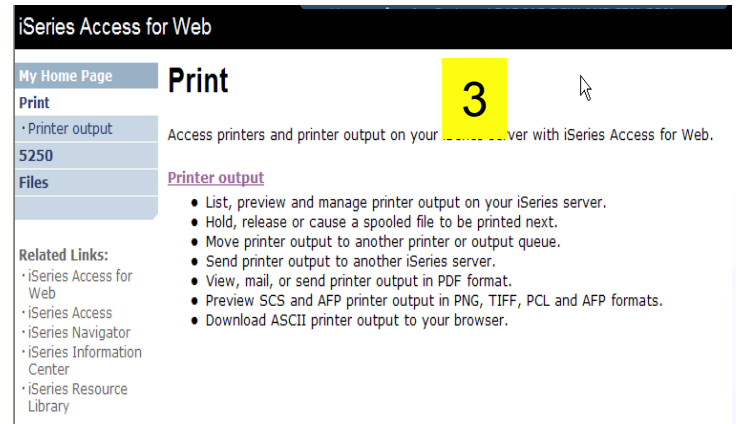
iSeries Access for Web

My Home Page
Print
· Printer output
5250
Files

Related Links:
· iSeries Access for Web
· iSeries Access
· iSeries Navigator
· iSeries Information Center
· iSeries Resource Library

Print

3

Access printers and printer output on your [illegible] server with iSeries Access for Web.

Printer output
- List, preview and manage printer output on your iSeries server.
- Hold, release or cause a spooled file to be printed next.
- Move printer output to another printer or output queue.
- Send printer output to another iSeries server.
- View, mail, or send printer output in PDF format.
- Preview SCS and AFP printer output in PNG, TIFF, PCL and AFP formats.
- Download ASCII printer output to your browser.